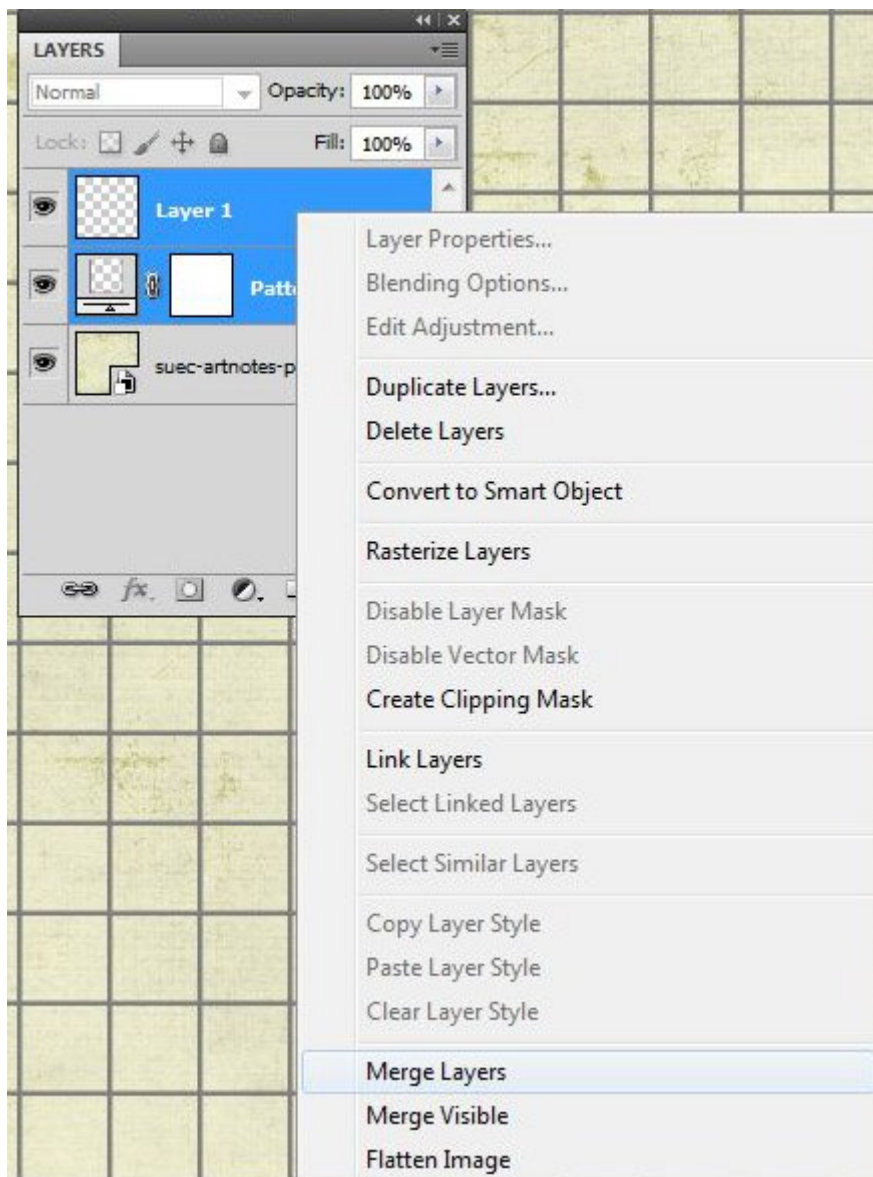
LAYERS

Normal

Opacity: 100%

Lock:

Fill: 100%

Layer 1

Patt

suec-artnotes-p

Layer Properties...
Blending Options...
Edit Adjustment...

Duplicate Layers...
Delete Layers

Convert to Smart Object

Rasterize Layers

Disable Layer Mask
Disable Vector Mask
Create Clipping Mask

Link Layers
Select Linked Layers

Select Similar Layers

Copy Layer Style
Paste Layer Style
Clear Layer Style

Merge Layers
Merge Visible
Flatten Image